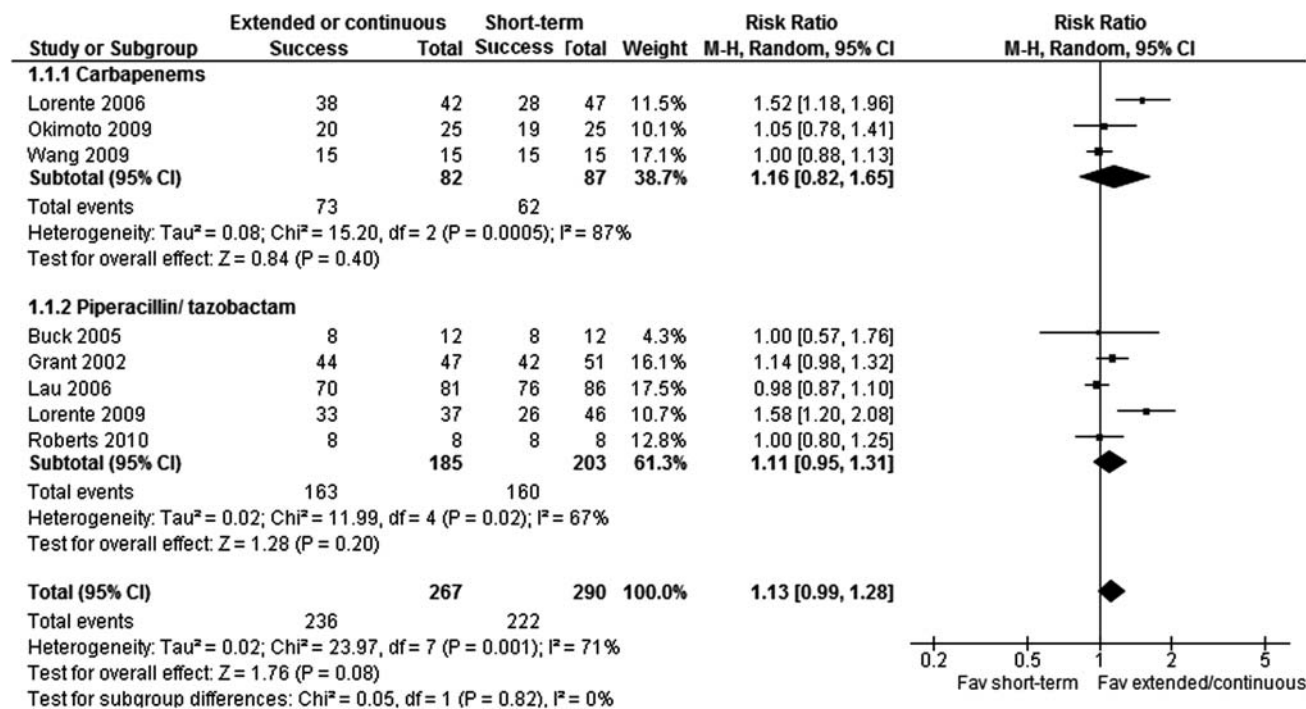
| Study or Subgroup | Extended or continuous Success | Total | Short-term Success | Total | Weight | Risk Ratio M-H, Random, 95% CI | Risk Ratio M-H, Random, 95% CI |
|---|---|---|---|---|---|---|---|
| **1.1.1 Carbapenems** | | | | | | | |
| Lorente 2006 | 38 | 42 | 28 | 47 | 11.5% | 1.52 [1.18, 1.96] | |
| Okimoto 2009 | 20 | 25 | 19 | 25 | 10.1% | 1.05 [0.78, 1.41] | |
| Wang 2009 | 15 | 15 | 15 | 15 | 17.1% | 1.00 [0.88, 1.13] | |
| **Subtotal (95% CI)** | | **82** | | **87** | **38.7%** | **1.16 [0.82, 1.65]** | |
| Total events | 73 | | 62 | | | | |
| Heterogeneity: Tau² = 0.08; Chi² = 15.20, df = 2 (P = 0.0005); I² = 87% | | | | | | | |
| Test for overall effect: Z = 0.84 (P = 0.40) | | | | | | | |
| **1.1.2 Piperacillin/ tazobactam** | | | | | | | |
| Buck 2005 | 8 | 12 | 8 | 12 | 4.3% | 1.00 [0.57, 1.76] | |
| Grant 2002 | 44 | 47 | 42 | 51 | 16.1% | 1.14 [0.98, 1.32] | |
| Lau 2006 | 70 | 81 | 76 | 86 | 17.5% | 0.98 [0.87, 1.10] | |
| Lorente 2009 | 33 | 37 | 26 | 46 | 10.7% | 1.58 [1.20, 2.08] | |
| Roberts 2010 | 8 | 8 | 8 | 8 | 12.8% | 1.00 [0.80, 1.25] | |
| **Subtotal (95% CI)** | | **185** | | **203** | **61.3%** | **1.11 [0.95, 1.31]** | |
| Total events | 163 | | 160 | | | | |
| Heterogeneity: Tau² = 0.02; Chi² = 11.99, df = 4 (P = 0.02); I² = 67% | | | | | | | |
| Test for overall effect: Z = 1.28 (P = 0.20) | | | | | | | |
| **Total (95% CI)** | | **267** | | **290** | **100.0%** | **1.13 [0.99, 1.28]** | |
| Total events | 236 | | 222 | | | | |
| Heterogeneity: Tau² = 0.02; Chi² = 23.97, df = 7 (P = 0.001); I² = 71% | | | | | | | |
| Test for overall effect: Z = 1.76 (P = 0.08) | | | | | | | |
| Test for subgroup differences: Chi² = 0.05, df = 1 (P = 0.82), I² = 0% | | | | | | | |

0.2 0.5 1 2 5
Fav short-term Fav extended/continuous